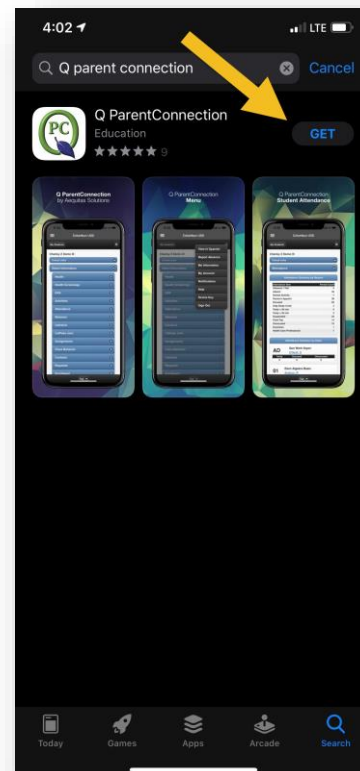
4:02

LTE

Q parent connection

Cancel

PC

Q ParentConnection

Education

★★★★★ 9

GET

Q ParentConnection by Aequitas Solutions

Q ParentConnection Menu

Q ParentConnection Student Attendance

Today

Games

Apps

Arcade

Search